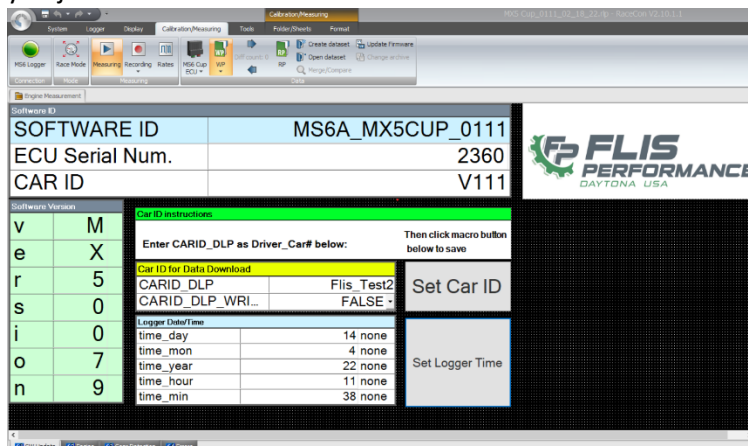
Calibration/Measuring

MX5 Cup_0111_02_18_22.rlp - RaceCon V2.10.1.1

System Logger Display Calibration/Measuring Tools Folder/Sheets Format

MS6 Logger Race Mode Measuring Recording Rates MS6 Cup ECU WP Diff count RP Create dataset Open dataset Merge/Compare Update firmware Change archive

Connection Mode Measuring Data

Engine Measurement

Software ID

| SOFTWARE ID | MS6A_MX5CUP_0111 |
|---|---|
| ECU Serial Num. | 2360 |
| CAR ID | V111 |

FLIS PERFORMANCE DAYTONA USA

Software Version

| v | M |
|---|---|
| e | X |
| r | 5 |
| s | 0 |
| i | 0 |
| o | 7 |
| n | 9 |

Car ID instructions

Enter CARID_DLP as Driver_Car# below:

Then click macro button below to save

Car ID for Data Download

| CARID_DLP | Flis_Test2 |
|---|---|
| CARID_DLP_WRI... | FALSE |

Set Car ID

Logger Date/Time

| time_day | 14 none |
|---|---|
| time_mon | 4 none |
| time_year | 22 none |
| time_hour | 11 none |
| time_min | 38 none |

Set Logger Time